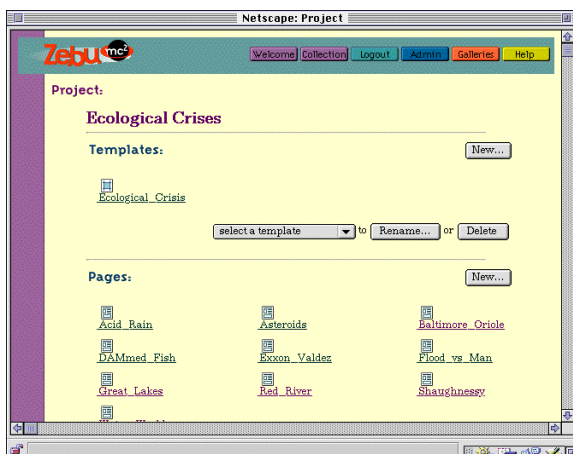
Netscape: Project

Zebu mc²

Welcome Collection Logout Admin Galleries Help

Project:

Ecological Crises

Templates:

New...

Ecological_Crisis

select a template to Rename... or Delete

Pages:

New...

Acid_Rain

Asteroids

Baltimore_Oriole

DAMmed_Fish

Exxon_Valdez

Flood_vs_Man

Great_Lakes

Red_River

Shaughnessy

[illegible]